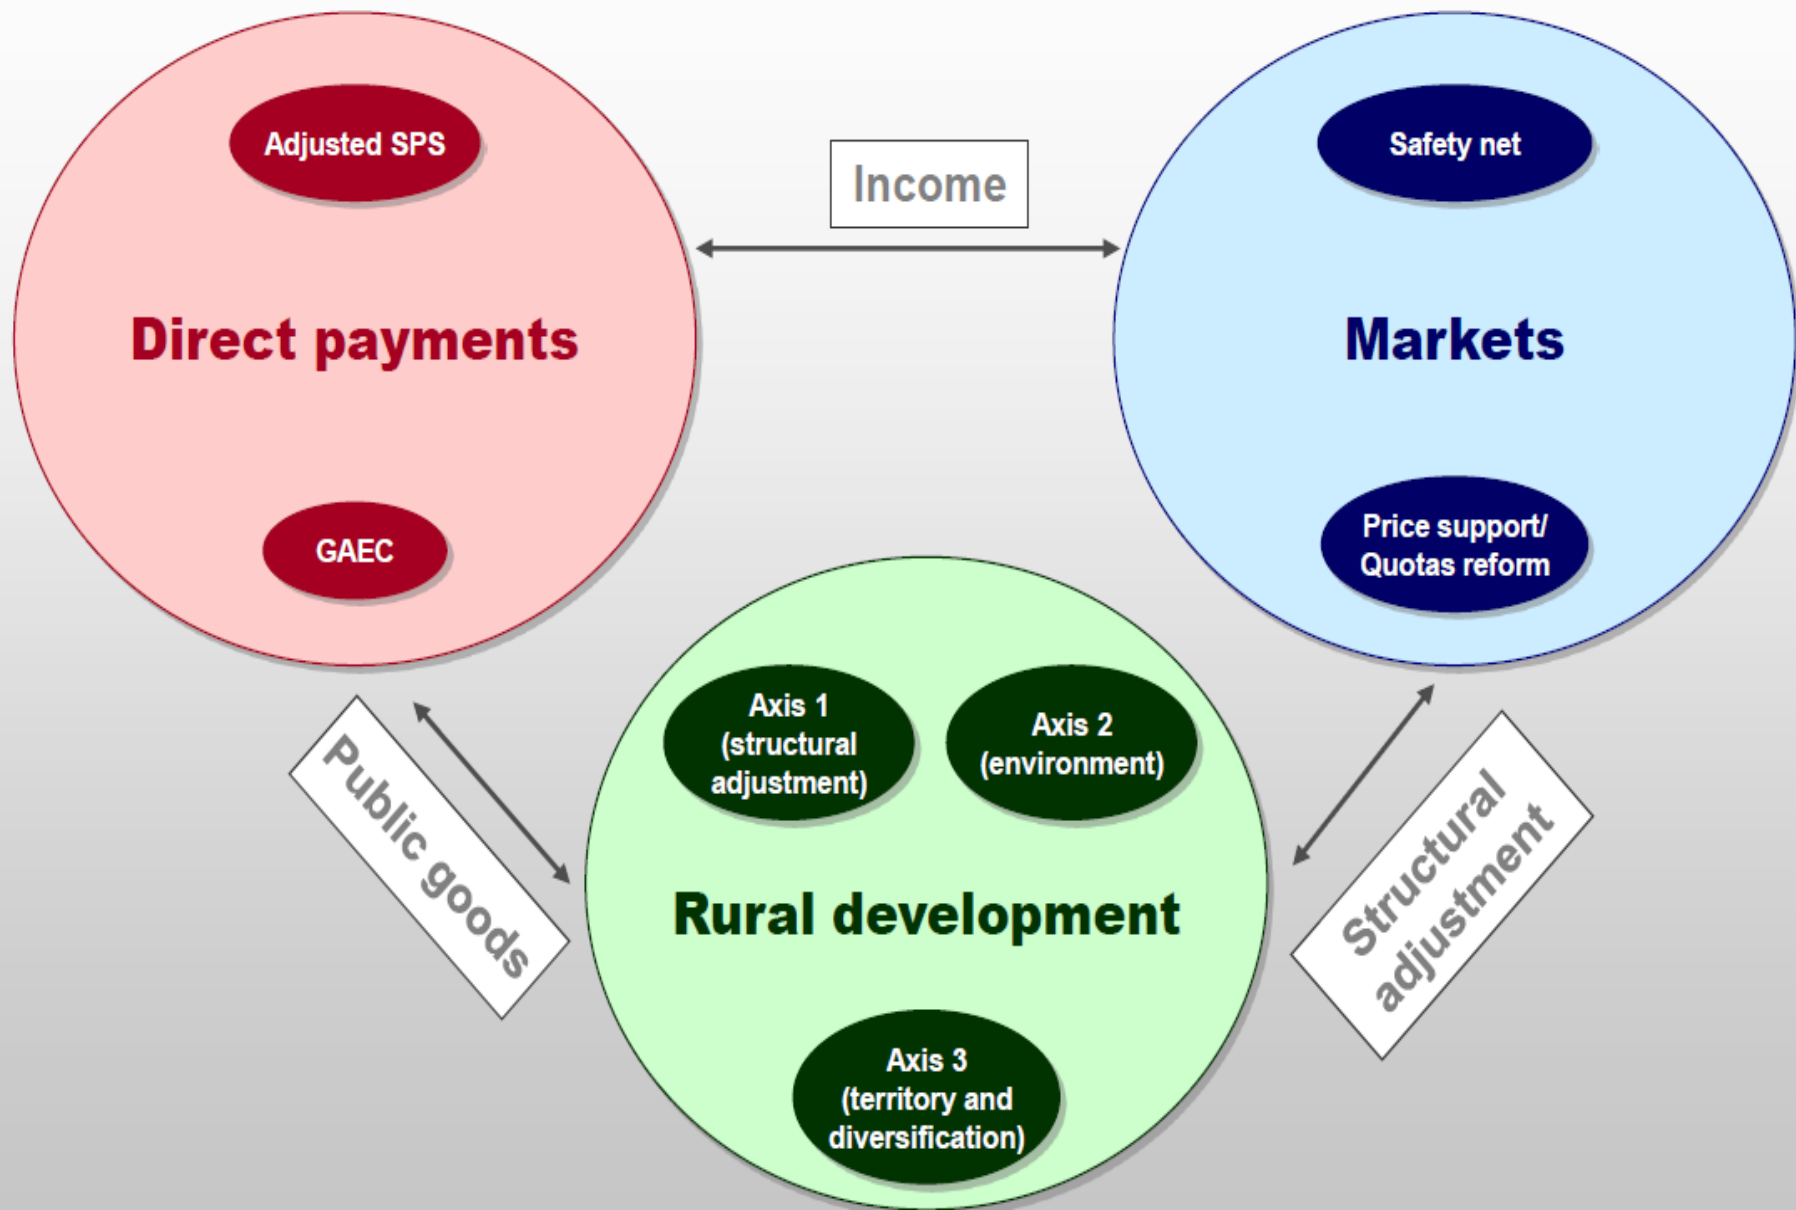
Adjusted SPS

Direct payments

GAEC

Income

Safety net

Markets

Price support/ Quotas reform

Public goods

Axis 1 (structural adjustment)

Axis 2 (environment)

Rural development

Axis 3 (territory and diversification)

Structural adjustment